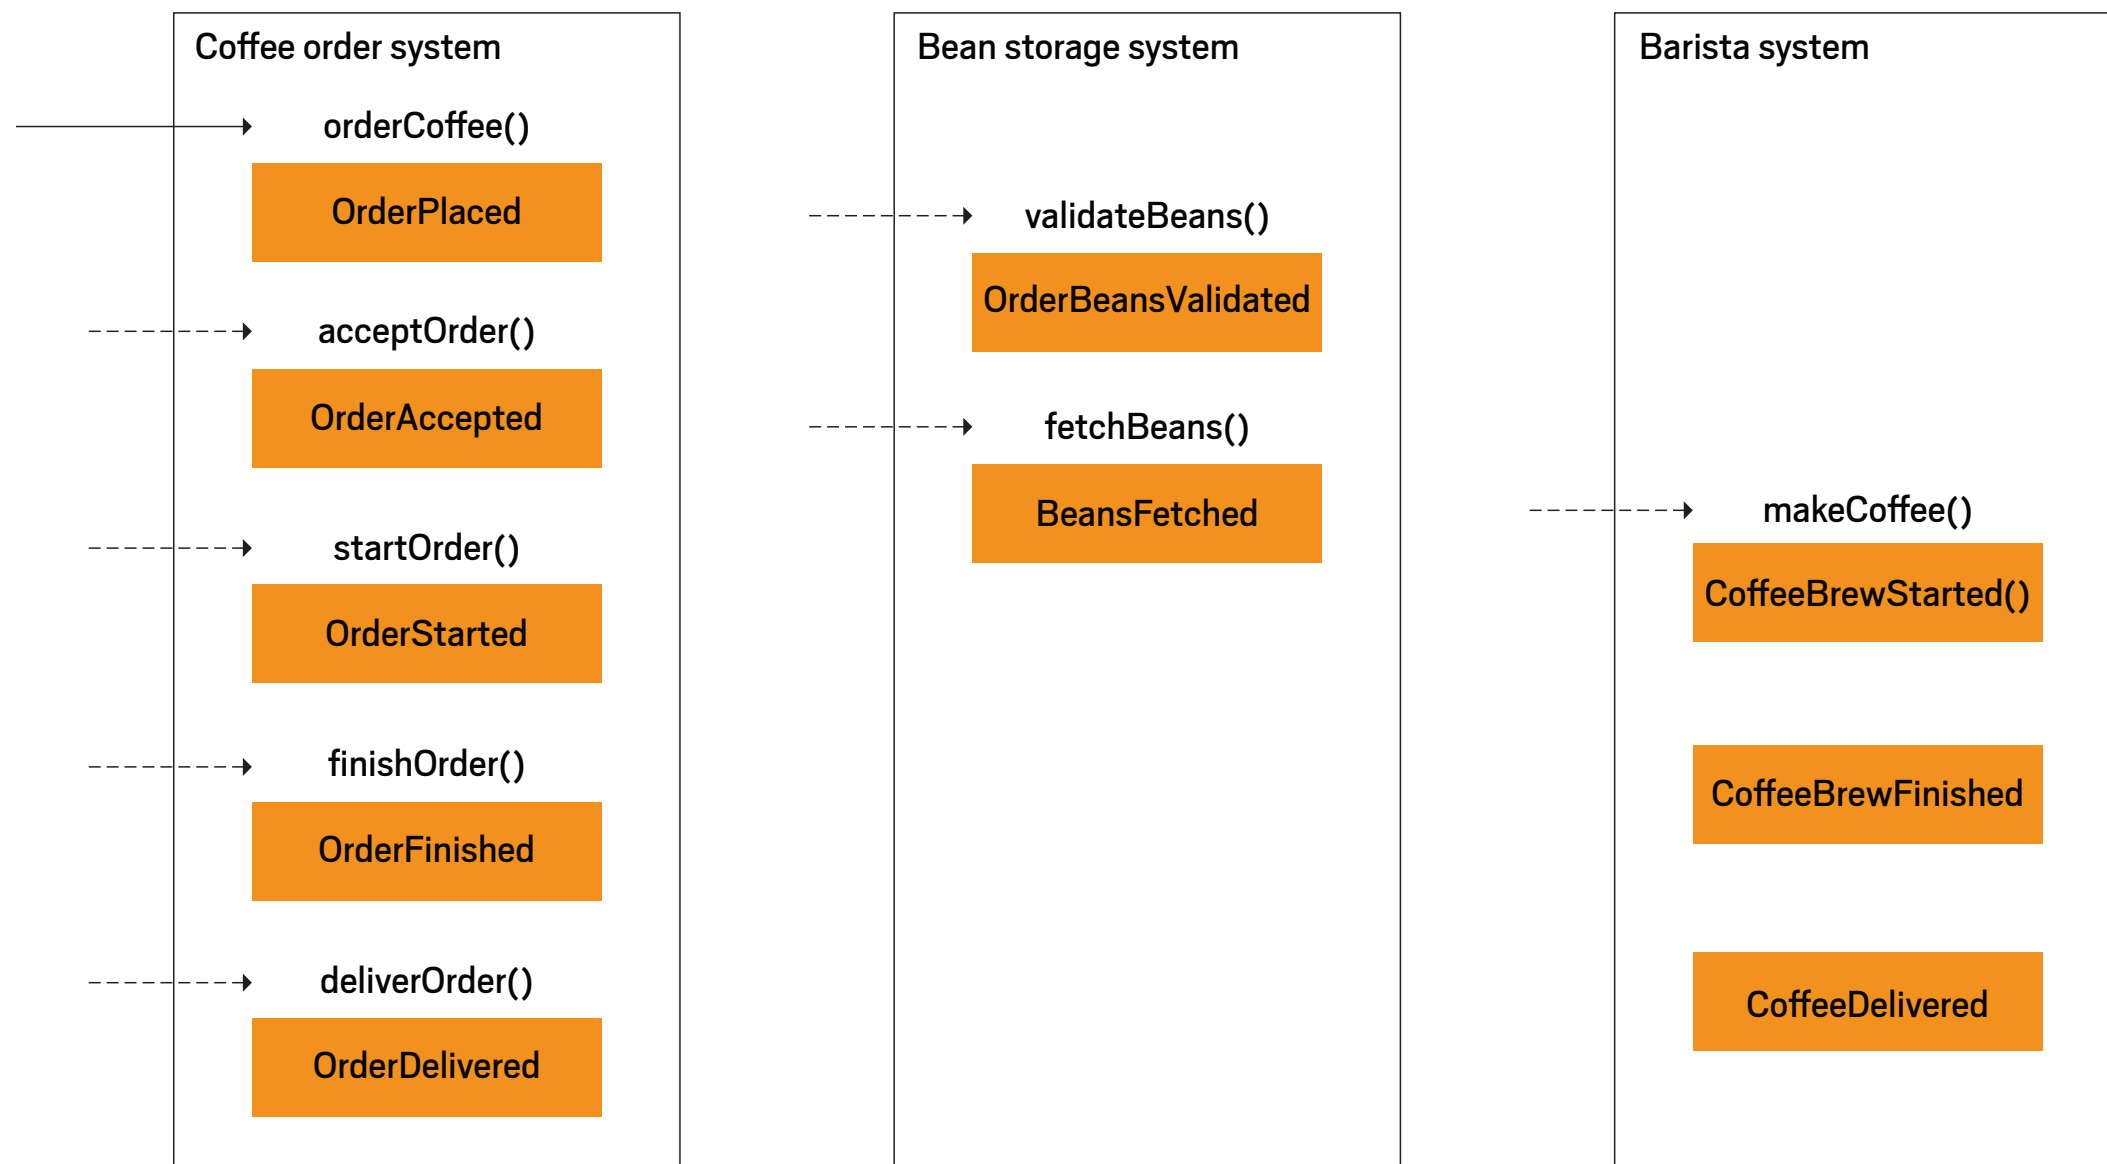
Coffee order system

orderCoffee()

OrderPlaced

acceptOrder()

OrderAccepted

startOrder()

OrderStarted

finishOrder()

OrderFinished

deliverOrder()

OrderDelivered

Bean storage system

validateBeans()

OrderBeansValidated

fetchBeans()

BeansFetched

Barista system

makeCoffee()

CoffeeBrewStarted()

CoffeeBrewFinished

CoffeeDelivered